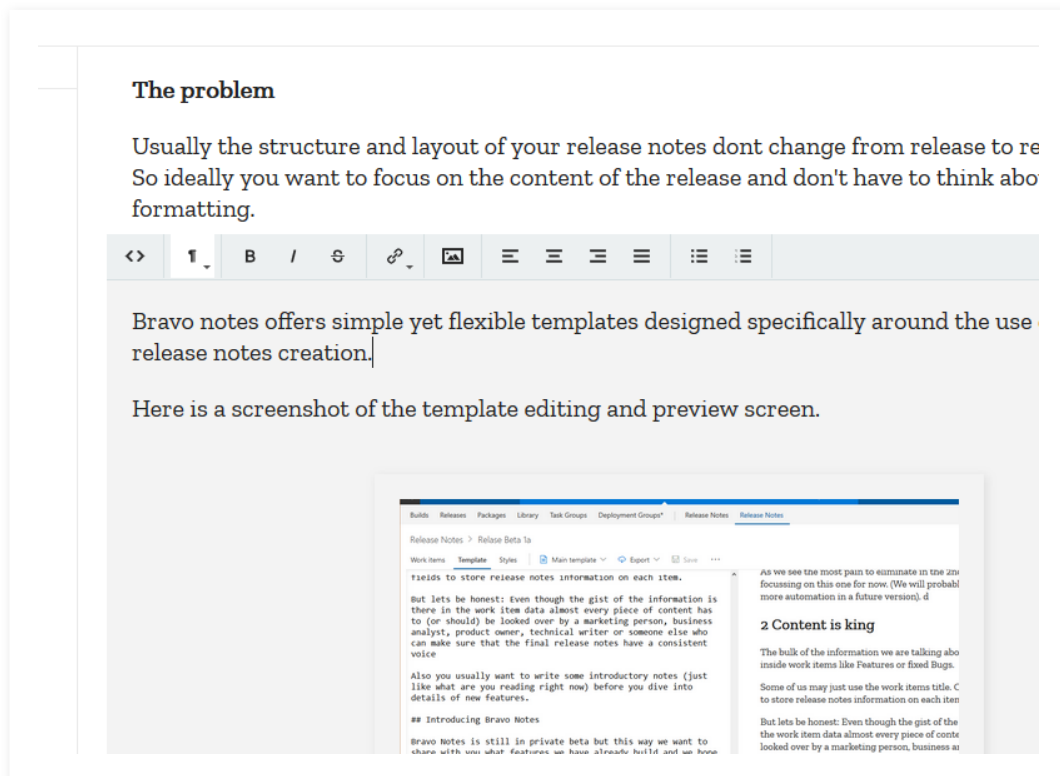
The problem

Usually the structure and layout of your release notes dont change from release to re So ideally you want to focus on the content of the release and don't have to think abo formatting.

<> ¶ B I S

Bravo notes offers simple yet flexible templates designed specifically around the use release notes creation.

Here is a screenshot of the template editing and preview screen.

Builds Releases Packages Library Task Groups Deployment Groups* | Release Notes Release Notes

Release Notes > Relase Beta 1a

Work items Template Styles | Main template Export Save ···

fields to store release notes information on each item.

But lets be honest: Even though the gist of the information is there in the work item data almost every piece of content has to (or should) be looked over by a marketing person, business analyst, product owner, technical writer or someone else who can make sure that the final release notes have a consistent voice

Also you usually want to write some introductory notes (just like what are you reading right now) before you dive into details of new features.

## Introducing Bravo Notes

Bravo Notes is still in private beta but this way we want to share with you what features we have already build and we hope

As we see the most pain to eliminate in the 2nd focussing on this one for now. (We will probabl more automation in a future version). d

2 Content is king

The bulk of the information we are talking abo inside work items like Features or fixed Bugs.

Some of us may just use the work items title. C to store release notes information on each iten

But lets be honest: Even though the gist of the the work item data almost every piece of conte looked over by a marketing person, business a